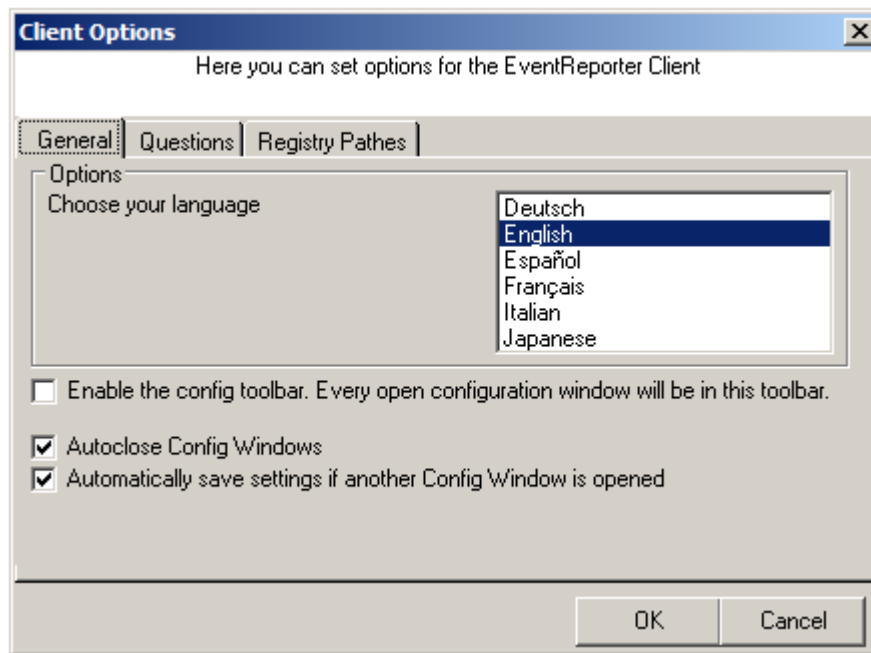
Client Options

Here you can set options for the EventReporter Client

General | Questions | Registry Pathes

Options

Choose your language

Deutsch
English
Español
Français
Italian
Japanese

Enable the config toolbar. Every open configuration window will be in this toolbar.

Autoclose Config Windows

Automatically save settings if another Config Window is opened

OK

Cancel